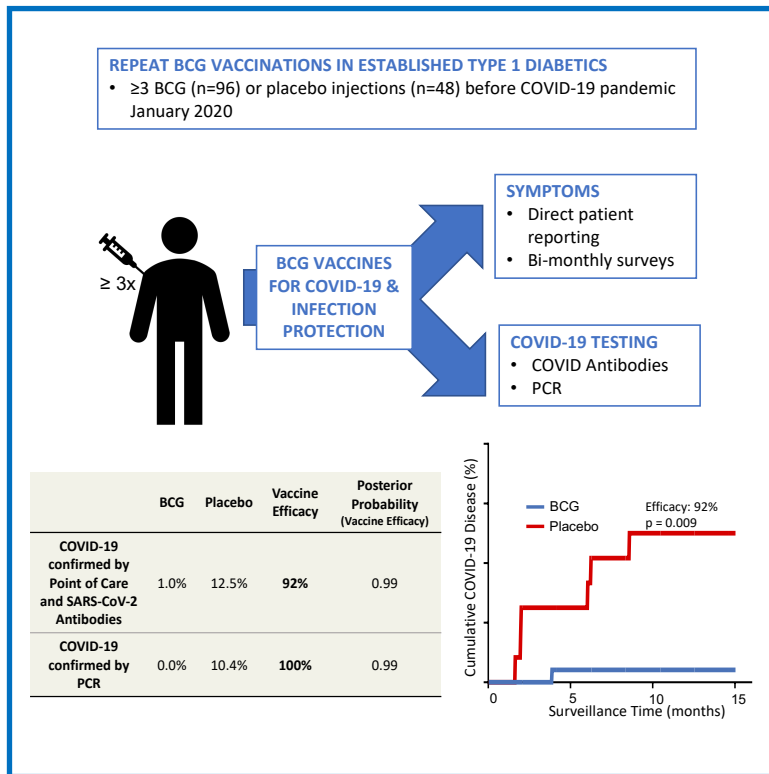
REPEAT BCG VACCINATIONS IN ESTABLISHED TYPE 1 DIABETICS
• ≥3 BCG (n=96) or placebo injections (n=48) before COVID-19 pandemic January 2020

≥ 3x

BCG VACCINES FOR COVID-19 & INFECTION PROTECTION

SYMPTOMS
• Direct patient reporting
• Bi-monthly surveys

COVID-19 TESTING
• COVID Antibodies
• PCR

| | BCG | Placebo | Vaccine Efficacy | Posterior Probability (Vaccine Efficacy) |
|---|---|---|---|---|
| COVID-19 confirmed by Point of Care and SARS-CoV-2 Antibodies | 1.0% | 12.5% | 92% | 0.99 |
| COVID-19 confirmed by PCR | 0.0% | 10.4% | 100% | 0.99 |

Cumulative COVID-19 Disease (%)
BCG
Placebo
Efficacy: 92%
p = 0.009
0
5
10
15
Surveillance Time (months)